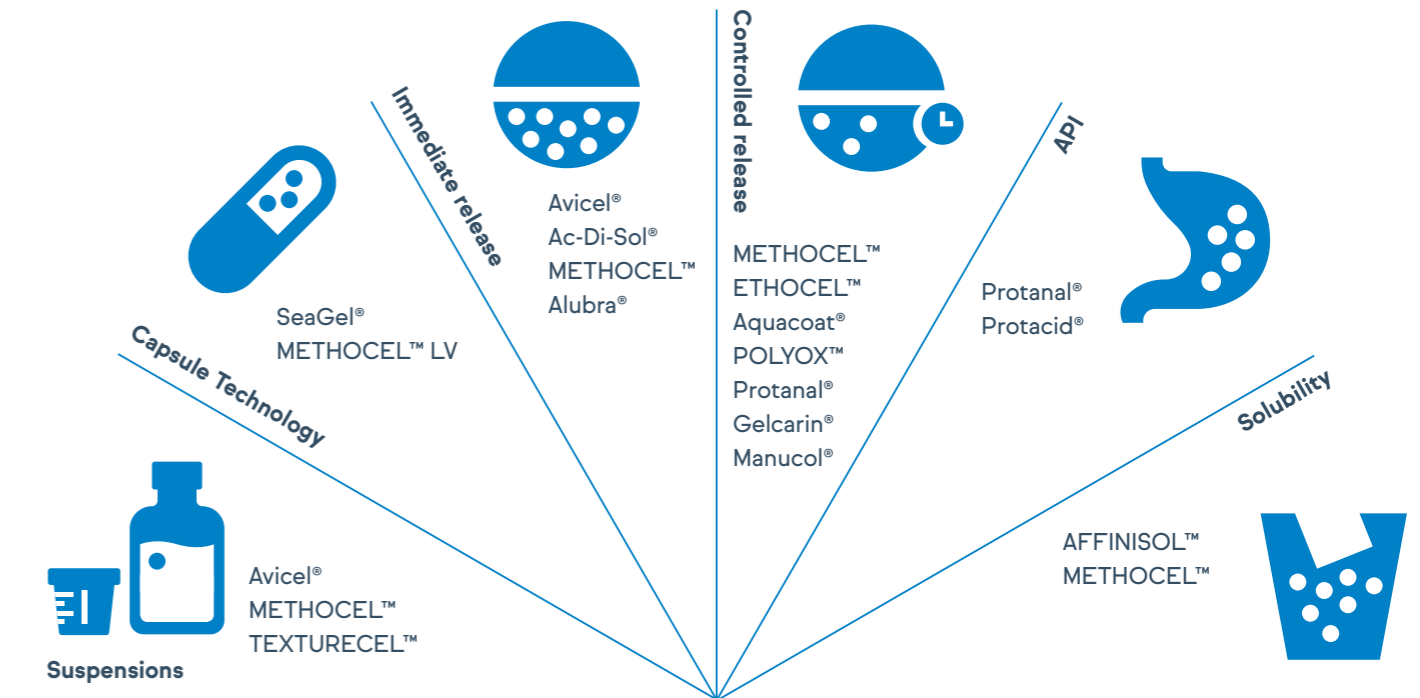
Immediate release

Avicel®
Ac-Di-Sol®
METHOCEL™
Alubra®

Controlled release

METHOCEL™
ETHOCEL™
Aquacoat®
POLYOX™
Protanal®
Gelcarin®
Manucol®

API

Protanal®
Protacid®

SeaGel®
METHOCEL™ LV

Capsule Technology

Solubility

AFFINISOL™
METHOCEL™

Avicel®
METHOCEL™
TEXTURECEL™

Suspensions